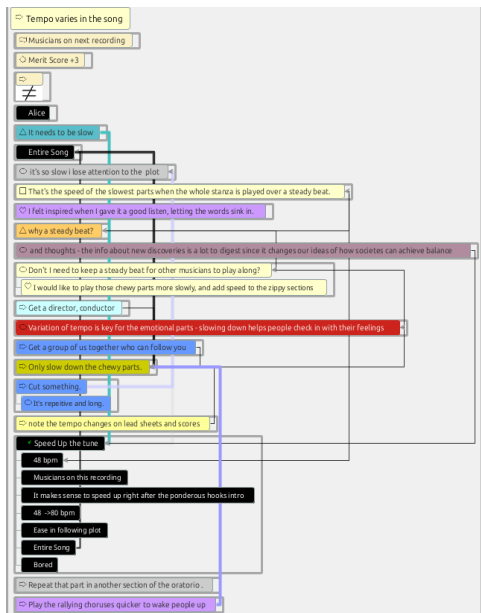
Tempo varies in the song

Musicians on next recording

Merit Score +3

$\neq$

Alice

It needs to be slow

Entire Song

it's so slow i lose attention to the plot

That's the speed of the slowest parts when the whole stanza is played over a steady beat.

I felt inspired when I gave it a good listen, letting the words sink in.

why a steady beat?

and thoughts - the info about new discoveries is a lot to digest since it changes our ideas of how societies can achieve balance

Don't I need to keep a steady beat for other musicians to play along?

I would like to play those chewy parts more slowly, and add speed to the zippy sections

Get a director, conductor

Variation of tempo is key for the emotional parts - slowing down helps people check in with their feelings

Get a group of us together who can follow you

Only slow down the chewy parts.

Cut something.

It's repetive and long.

note the tempo changes on lead sheets and scores

Speed Up the tune

48 bpm

Musicians on this recording

It makes sense to speed up right after the ponderous hooks intro

48 ->80 bpm

Ease in following plot

Entire Song

Bored

Repeat that part in another section of the oratorio.

Play the rallying choruses quicker to wake people up